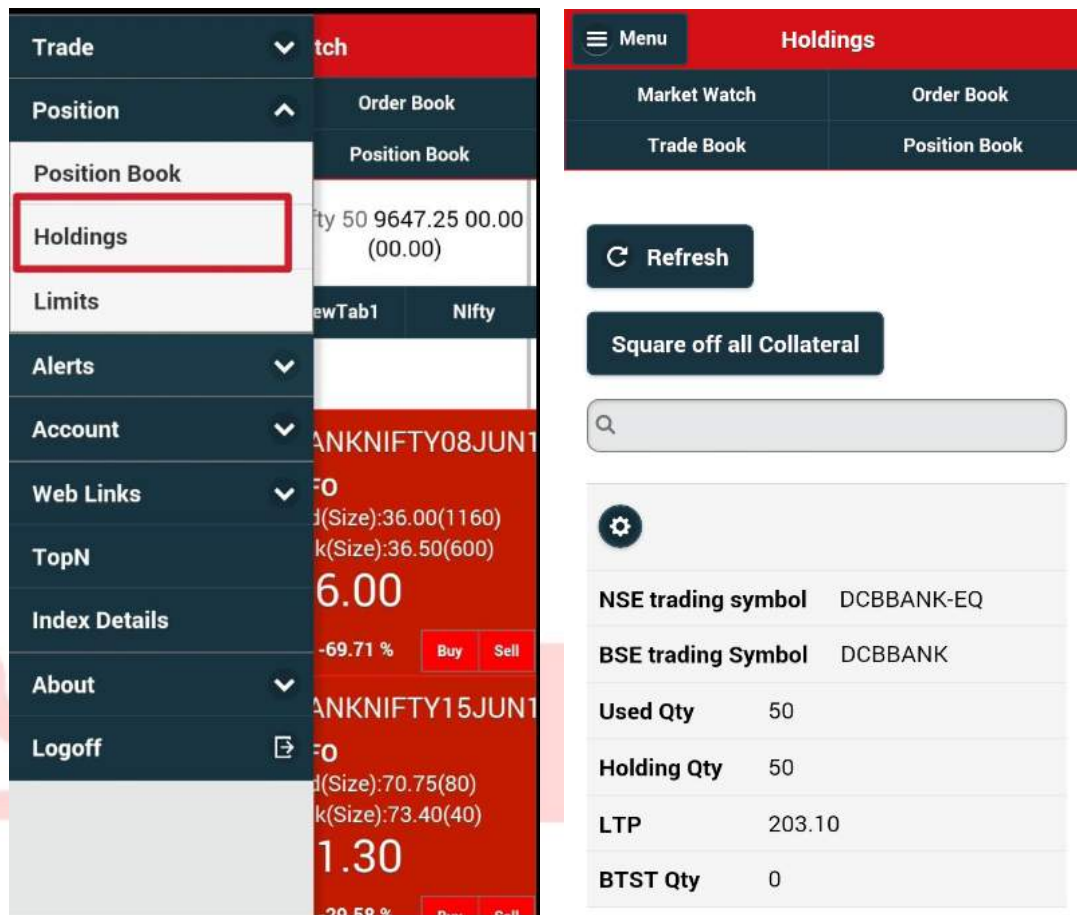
Trade

Position

Position Book

Holdings

Limits

Alerts

Account

Web Links

TopN

Index Details

About

Logoff

tch

Order Book

Position Book

fty 50 9647.25 00.00 (00.00)

ewTab1

NIfty

ANKNIFTY08JUN1

FO

d(Size):36.00(1160)

k(Size):36.50(600)

6.00

-69.71 %

Buy

Sell

ANKNIFTY15JUN1

FO

d(Size):70.75(80)

k(Size):73.40(40)

1.30

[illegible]

Menu

Holdings

Market Watch

Order Book

Trade Book

Position Book

Refresh

Square off all Collateral

| NSE trading symbol | DCBBANK-EQ |
|---|---|
| BSE trading Symbol | DCBBANK |
| Used Qty | 50 |
| Holding Qty | 50 |
| LTP | 203.10 |
| BTST Qty | 0 |